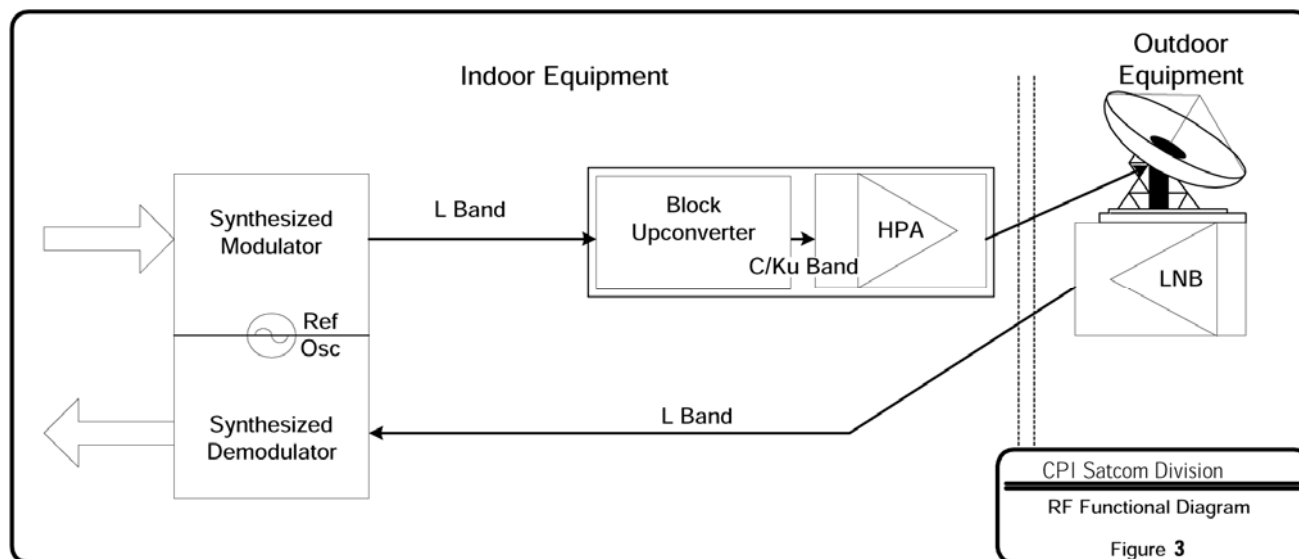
Indoor Equipment

Outdoor Equipment

Synthesized Modulator

L Band

Block Upconverter

HPA

C/Ku Band

LNB

Ref Osc

Synthesized Demodulator

L Band

CPI Satcom Division

RF Functional Diagram

Figure 3